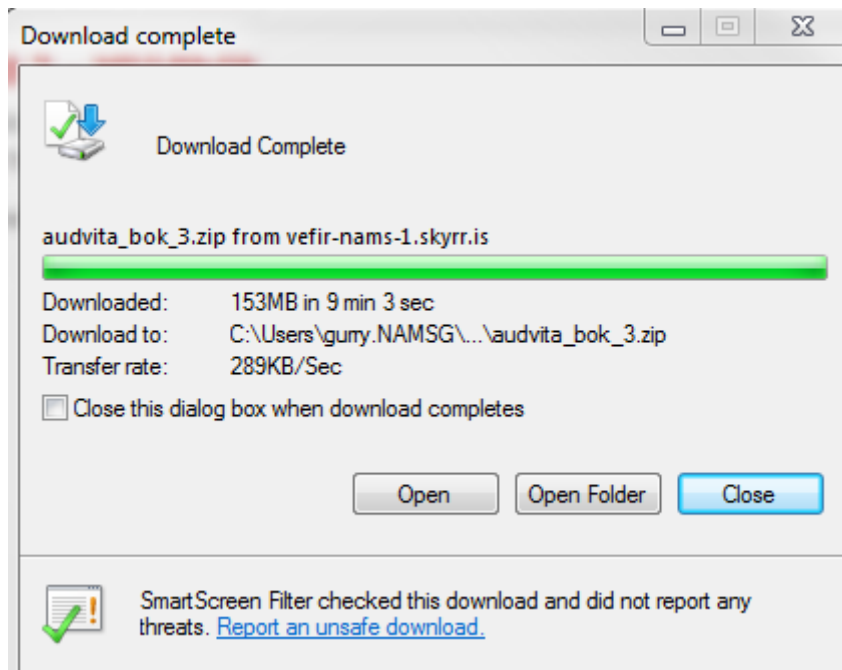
Download complete

Download Complete

audvita_bok_3.zip from vefir-nams-1.skyrr.is

| | |
|---|---|
| Downloaded: | 153MB in 9 min 3 sec |
| Download to: | C:\Users\gurry.NAMSG\...\audvita_bok_3.zip |
| Transfer rate: | 289KB/Sec |

Close this dialog box when download completes

Open Open Folder Close

SmartScreen Filter checked this download and did not report any threats. Report an unsafe download.